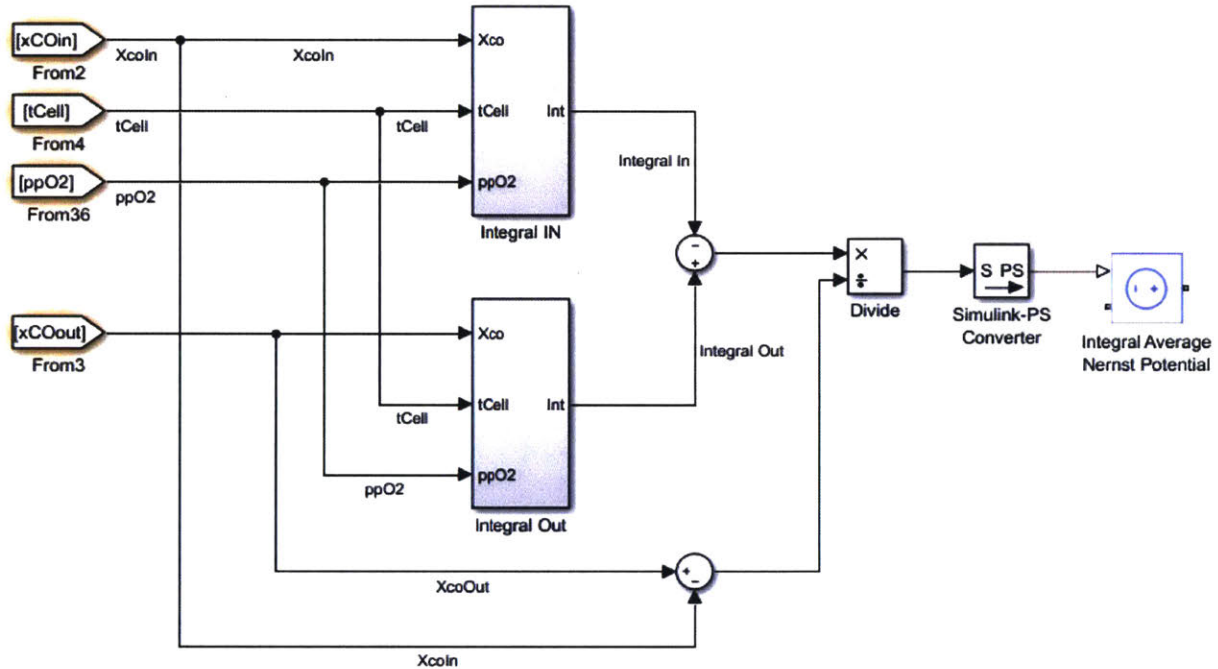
[xCOin]
From2
XcoIn

XcoIn

[tCell]
From4
tCell

tCell

[ppO2]
From36
ppO2

Xco
tCell
ppO2
Int
Integral IN

Integral In

-
+

[xCOout]
From3

Xco
tCell
ppO2
Int
Integral Out

tCell
ppO2

Integral Out

×
÷
Divide

S PS
Simulink-PS Converter

Integral Average Nernst Potential

+
-
XcoOut

XcoIn